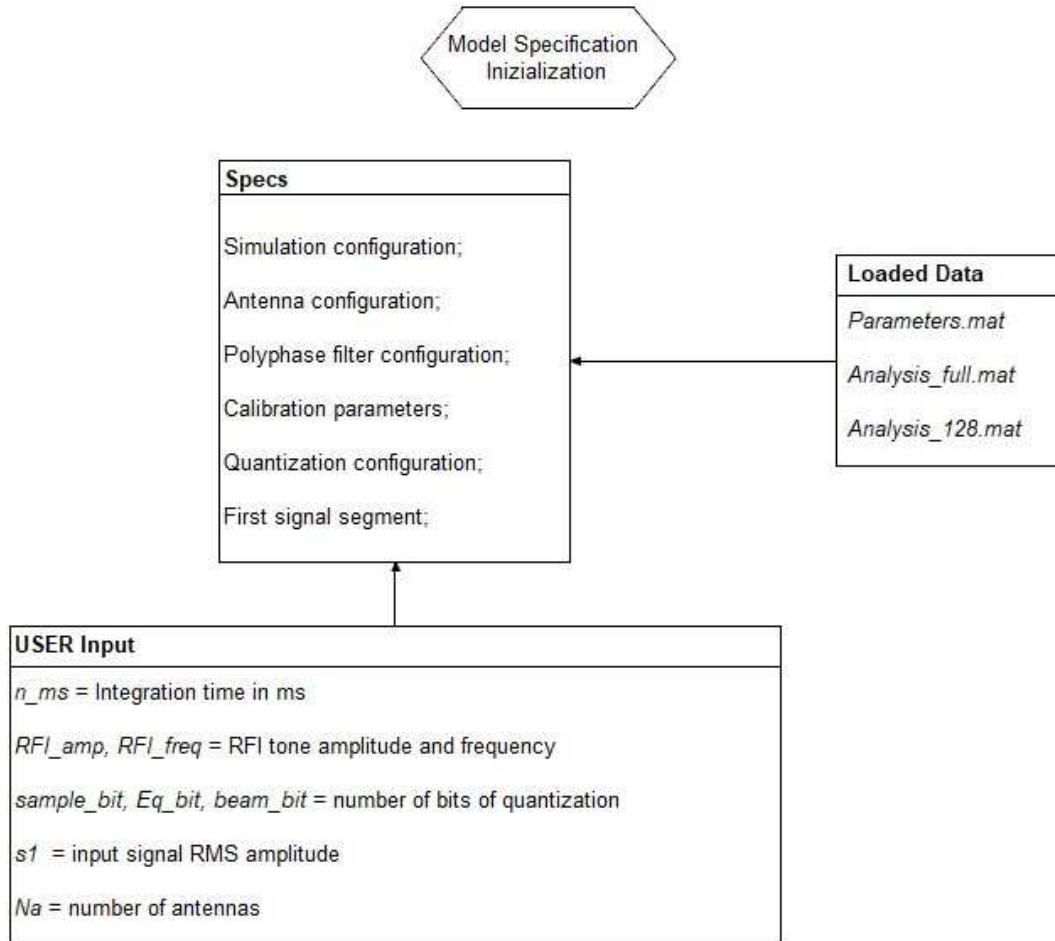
Model Specification Inizialization

Specs

Simulation configuration;

Antenna configuration;

Polyphase filter configuration;

Calibration parameters;

Quantization configuration;

First signal segment;

Loaded Data

Parameters.mat

Analysis_full.mat

Analysis_128.mat

USER Input

n_ms = Integration time in ms

RFI_amp, RFI_freq = RFI tone amplitude and frequency

sample_bit, Eq_bit, beam_bit = number of bits of quantization

s1 = input signal RMS amplitude

Na = number of antennas